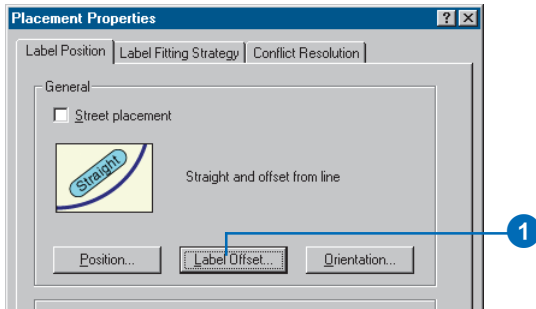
Placement Properties

Label Position | Label Fitting Strategy | Conflict Resolution

General

Street placement

Straight

Straight and offset from line

Position...

Label Offset...

Orientation...

1